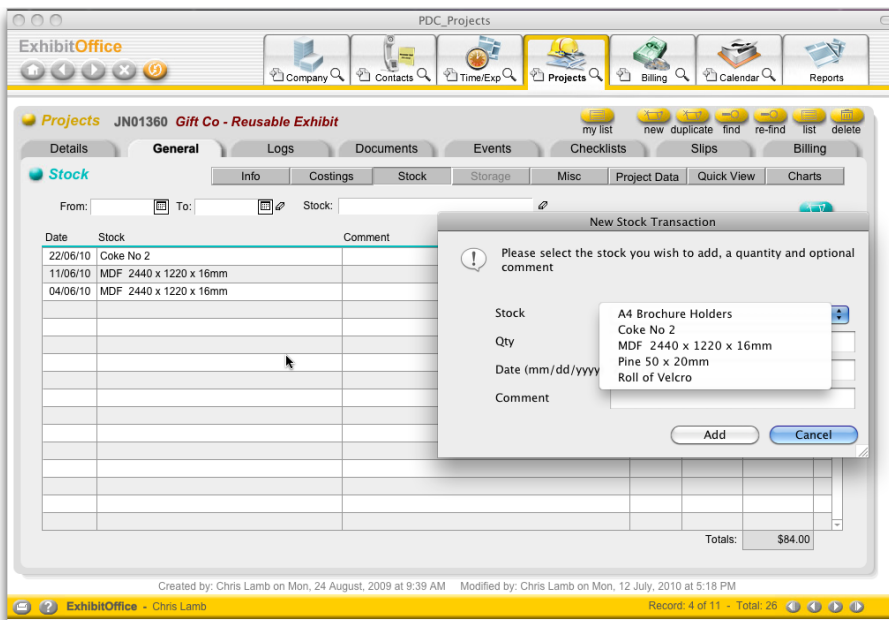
PDC_Projects

ExhibitOffice

Company Contacts Time/Exp Projects Billing Calendar Reports

Projects JN01360 Gift Co - Reusable Exhibit

my list new duplicate find re-find list delete

Details General Logs Documents Events Checklists Slips Billing

Stock

Info Costings Stock Storage Misc Project Data Quick View Charts

From: To: Stock:

| Date | Stock | Comment |
|---|---|---|
| 22/06/10 | Coke No 2 | |
| 11/06/10 | MDF 2440 x 1220 x 16mm | |
| 04/06/10 | MDF 2440 x 1220 x 16mm | |

Totals: $84.00

New Stock Transaction

Please select the stock you wish to add, a quantity and optional comment

Stock
Qty
Date (mm/dd/yyyy
Comment

A4 Brochure Holders
Coke No 2
MDF 2440 x 1220 x 16mm
Pine 50 x 20mm
Roll of Velcro

Add Cancel

Created by: Chris Lamb on Mon, 24 August, 2009 at 9:39 AM Modified by: Chris Lamb on Mon, 12 July, 2010 at 5:18 PM

ExhibitOffice - Chris Lamb

Record: 4 of 11 - Total: 26